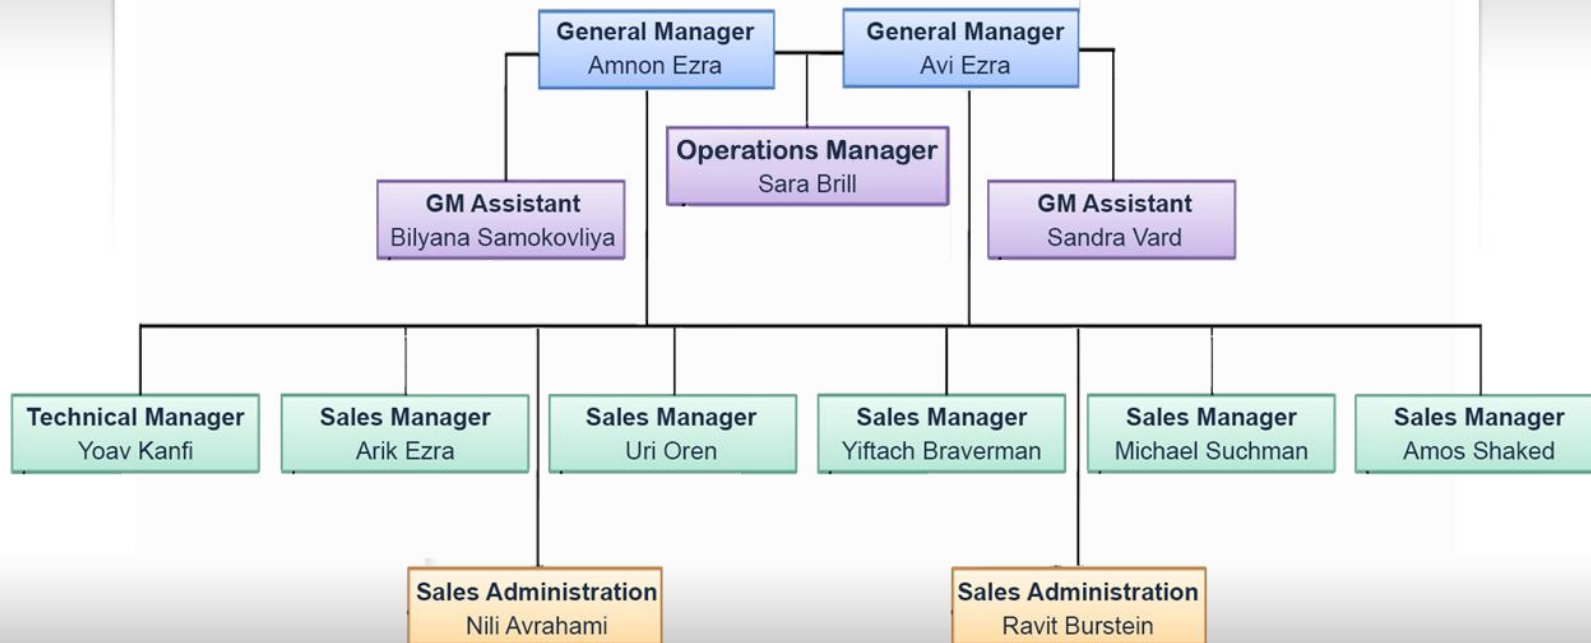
General Manager
Amnon Ezra

General Manager
Avi Ezra

Operations Manager
Sara Brill

GM Assistant
Bilyana Samokovliya

GM Assistant
Sandra Vard

Technical Manager
Yoav Kanfi

Sales Manager
Arik Ezra

Sales Manager
Uri Oren

Sales Manager
Yiftach Braverman

Sales Manager
Michael Suchman

Sales Manager
Amos Shaked

Sales Administration
Nili Avrahami

Sales Administration
Ravit Burstein